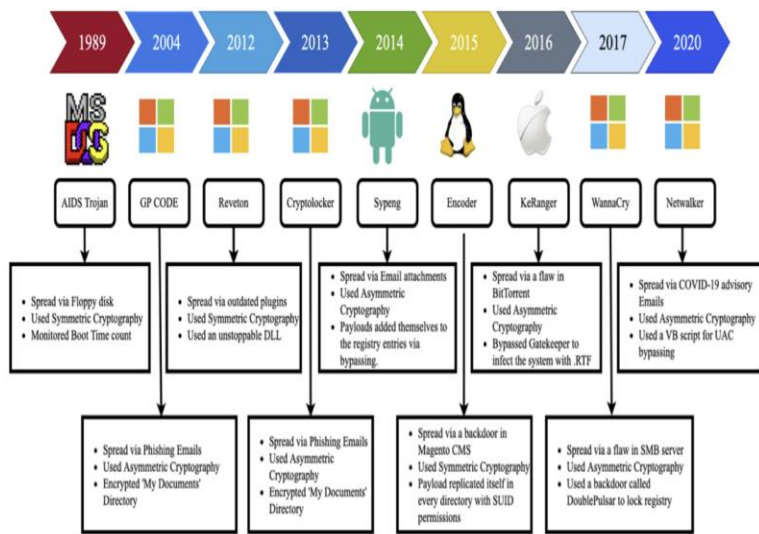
1989
2004
2012
2013
2014
2015
2016
2017
2020

MS DOS

AIDS Trojan
GP CODE
Reveton
Cryptolocker
Sypeng
Encoder
KeRanger
WannaCry
Netwalker

- Spread via Floppy disk
- Used Symmetric Cryptography
- Monitored Boot Time count

- Spread via outdated plugins
- Used Symmetric Cryptography
- Used an unstoppable DLL

- Spread via Email attachments
- Used Asymmetric Cryptography
- Payloads added themselves to the registry entries via bypassing.

- Spread via a flaw in BitTorrent
- Used Asymmetric Cryptography
- Bypassed Gatekeeper to infect the system with .RTF

- Spread via COVID-19 advisory Emails
- Used Asymmetric Cryptography
- Used a VB script for UAC bypassing

- Spread via Phishing Emails
- Used Asymmetric Cryptography
- Encrypted 'My Documents' Directory

- Spread via Phishing Emails
- Used Asymmetric Cryptography
- Encrypted 'My Documents' Directory

- Spread via a backdoor in Magento CMS
- Used Symmetric Cryptography
- Payload replicated itself in every directory with SUID permissions

- Spread via a flaw in SMB server
- Used Asymmetric Cryptography
- Used a backdoor called DoublePulsar to lock registry